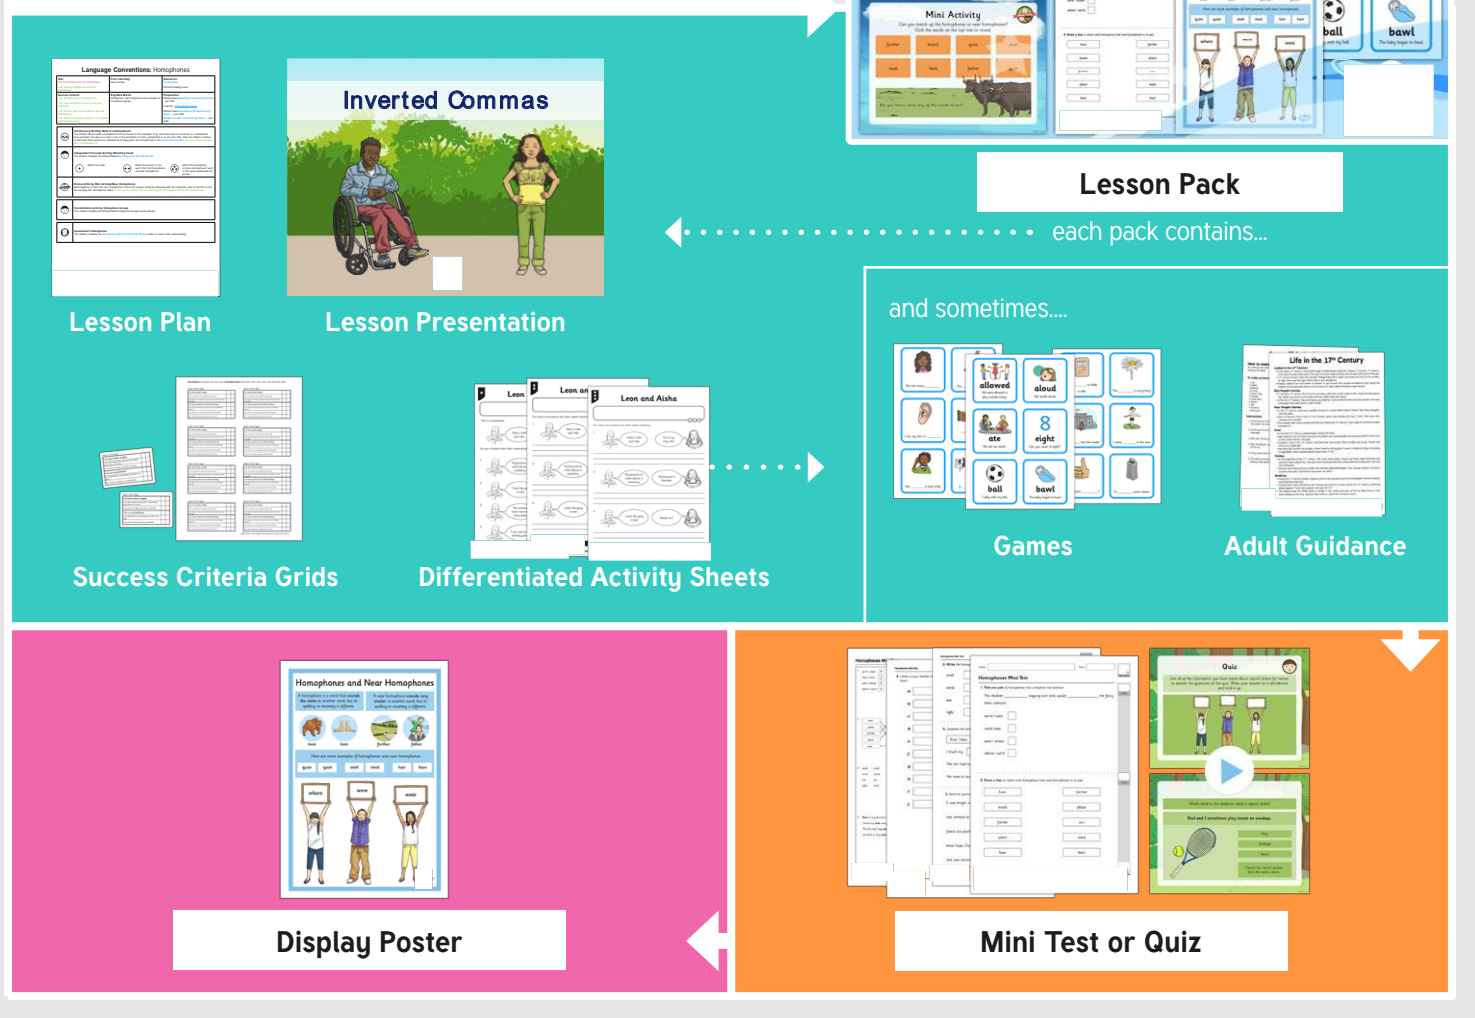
Mini Activity

ball

bawl

Lesson Pack

each pack contains...

Language Conventions: Homophones

Inverted Commas

Lesson Plan

Lesson Presentation

and sometimes....

allowed

aloud

ate

eight

ball

bawl

Life in the 17th Century

Leon

Leon an

Leon and Aisha

Games

Adult Guidance

Success Criteria Grids

Differentiated Activity Sheets

Homophones and Near Homophones

where

wear

were

Homophones Mini Test

Quiz

Display Poster

Mini Test or Quiz